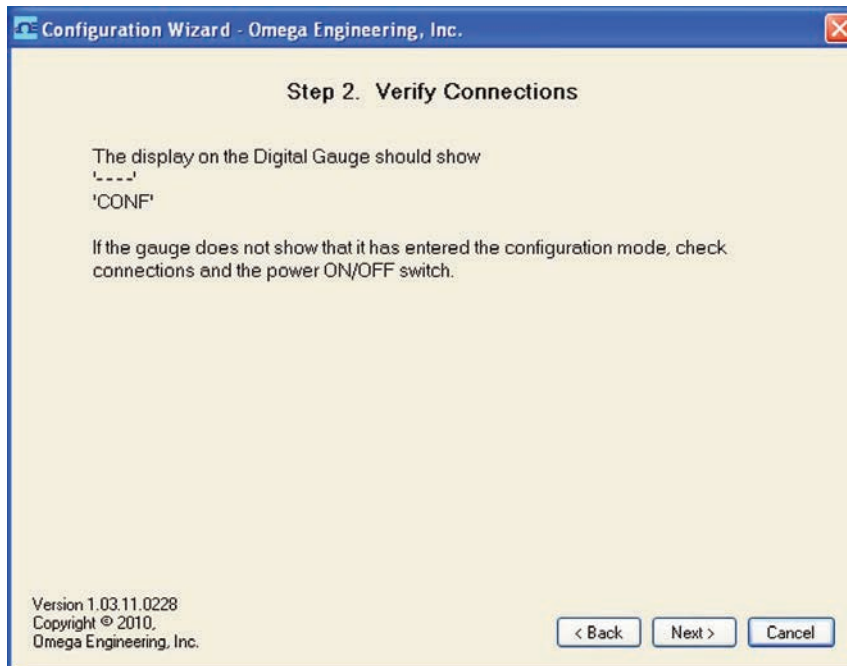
Configuration Wizard - Omega Engineering, Inc.

Step 2. Verify Connections

The display on the Digital Gauge should show
'----'
'CONF'

If the gauge does not show that it has entered the configuration mode, check connections and the power ON/OFF switch.

Version 1.03.11.0228
Copyright © 2010,
Omega Engineering, Inc.

< Back
Next >
Cancel